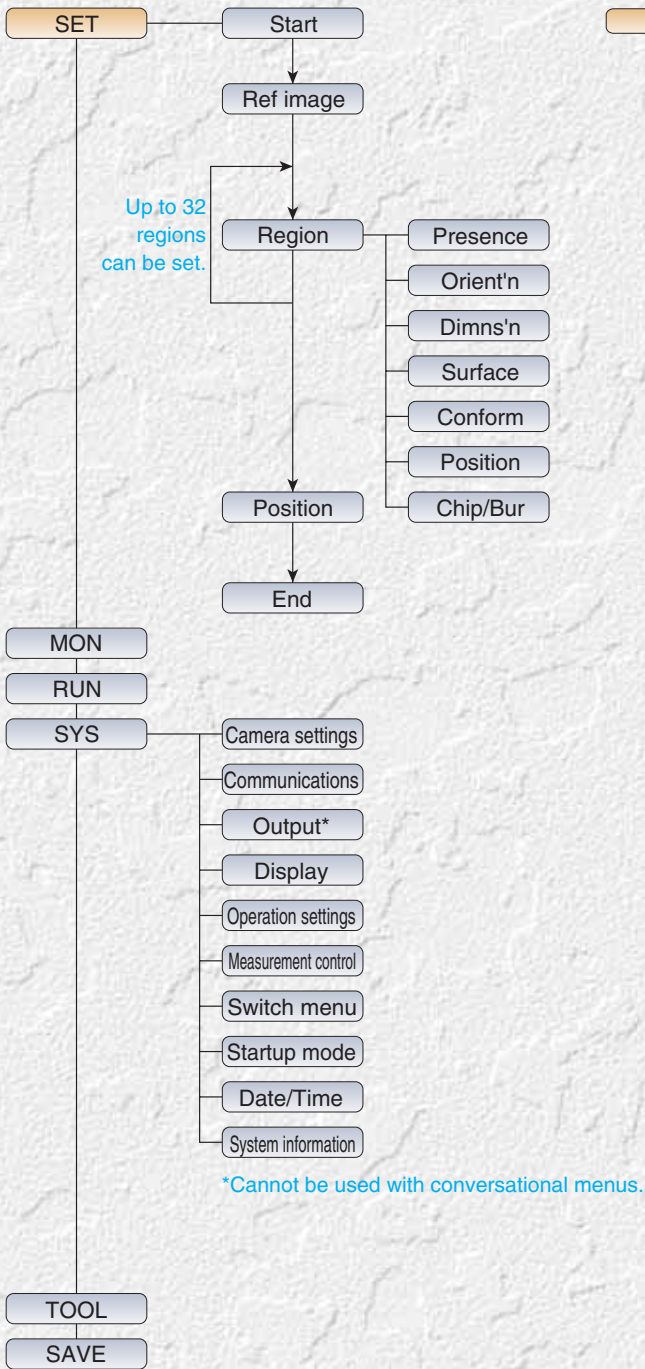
SET

Start

Ref image

Up to 32 regions can be set.

Region

Presence

Orient'n

Dimns'n

Surface

Conform

Position

Chip/Bur

Position

End

MON

RUN

SYS

Camera settings

Communications

Output*

Display

Operation settings

Measurement control

Switch menu

Startup mode

Date/Time

System information

*Cannot be used with conversational menus.

TOOL

SAVE